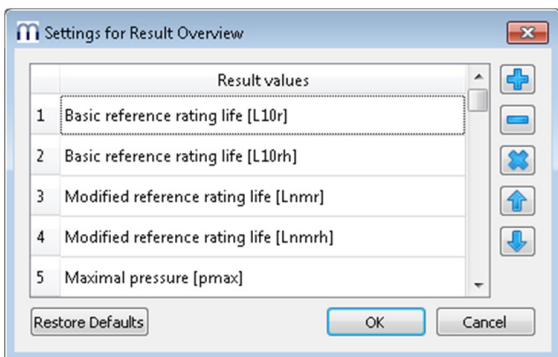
Settings for Result Overview

| | Result values |
|---|---|
| 1 | Basic reference rating life [L10r] |
| 2 | Basic reference rating life [L10rh] |
| 3 | Modified reference rating life [Lnmr] |
| 4 | Modified reference rating life [Lnmrh] |
| 5 | Maximal pressure [pmax] |

Restore Defaults

OK

Cancel